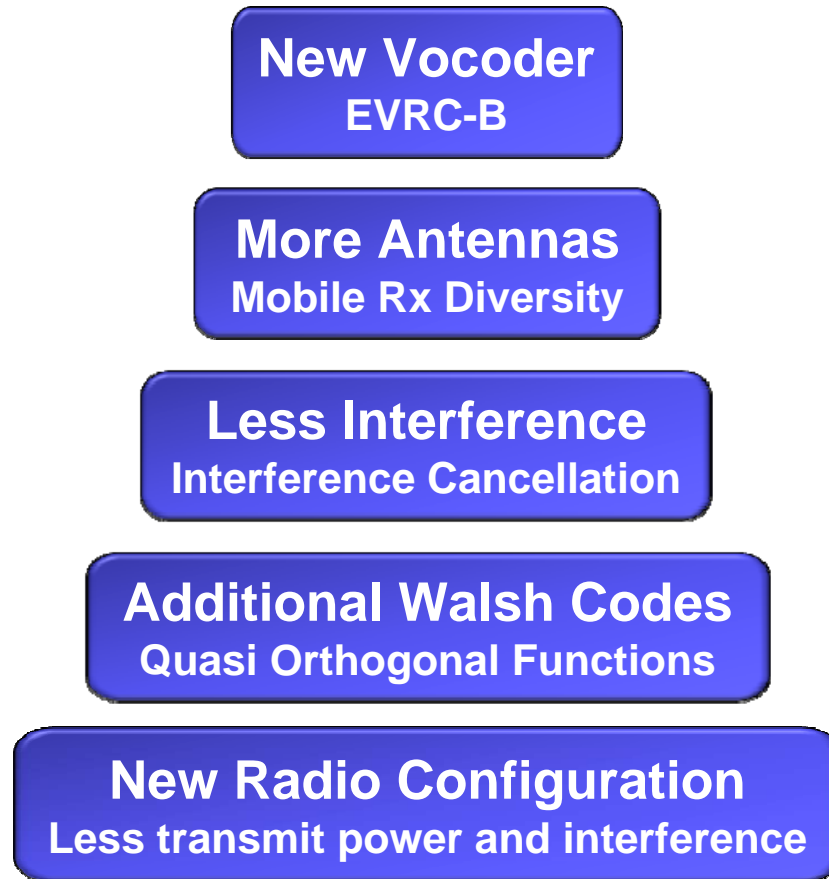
New Vocoder
EVRC-B

More Antennas
Mobile Rx Diversity

Less Interference
Interference Cancellation

Additional Walsh Codes
Quasi Orthogonal Functions

New Radio Configuration
Less transmit power and interference